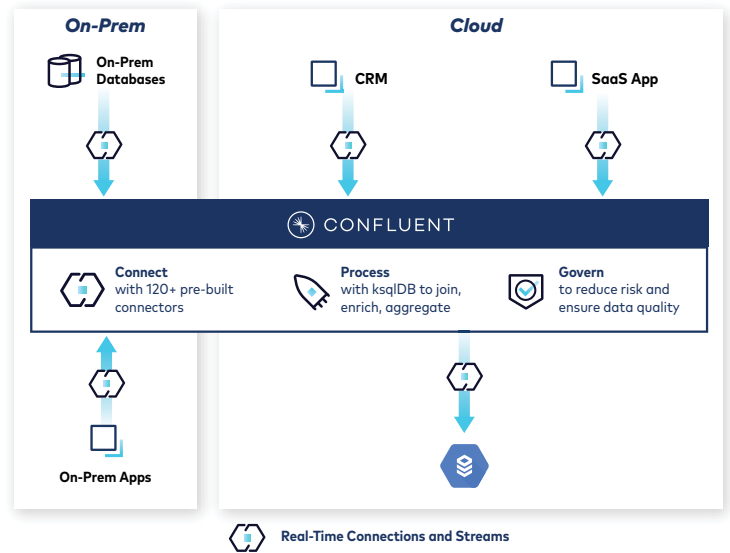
On-Prem

Cloud

On-Prem Databases

CRM

SaaS App

CONFLUENT

Connect
with 120+ pre-built connectors

Process
with ksqlDB to join, enrich, aggregate

Govern
to reduce risk and ensure data quality

On-Prem Apps

Real-Time Connections and Streams